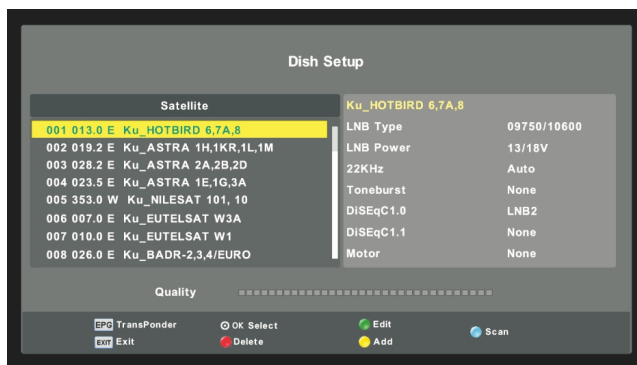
Dish Setup

Satellite

001 013.0 E Ku_HOTBIRD 6,7A,8
002 019.2 E Ku_ASTRA 1H,1KR,1L,1M
003 028.2 E Ku_ASTRA 2A,2B,2D
004 023.5 E Ku_ASTRA 1E,1G,3A
005 353.0 W Ku_NILESAT 101, 10
006 007.0 E Ku_EUTELSAT W3A
007 010.0 E Ku_EUTELSAT W1
008 026.0 E Ku_BADR-2,3,4/EURO

Ku_HOTBIRD 6,7A,8

| | |
|---|---|
| LNB Type | 09750/10600 |
| LNB Power | 13/18V |
| 22KHz | Auto |
| Toneburst | None |
| DiSEqC1.0 | LNB2 |
| DiSEqC1.1 | None |
| Motor | None |

Quality

EPG TransPonder
OK Select
Edit
Scan
EXIT Exit
Delete
Add